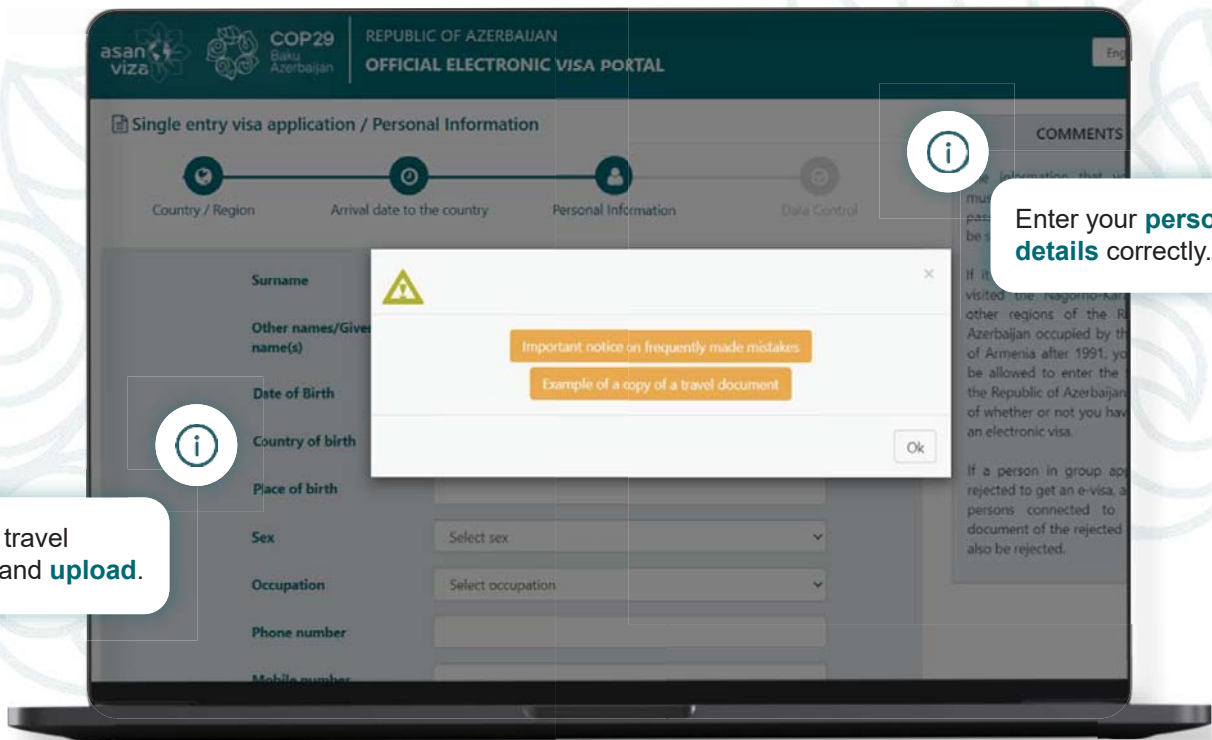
asan viza

COP29 Baku Azerbaijan

REPUBLIC OF AZERBAIJAN
OFFICIAL ELECTRONIC VISA PORTAL

Eng

Single entry visa application / Personal Information

Country / Region
Arrival date to the country
Personal Information
Data Control

COMMENTS

Enter your perso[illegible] details correctly.

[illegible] information that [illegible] mu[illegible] pas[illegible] be s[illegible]

If it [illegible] visited the Nagorno-Kar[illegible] other regions of the R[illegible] Azerbaijan occupied by th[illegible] of Armenia after 1991, yo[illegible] be allowed to enter the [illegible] the Republic of Azerbaijan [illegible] of whether or not you hav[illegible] an electronic visa.

If a person in group ap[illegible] rejected to get an e-visa, a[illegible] persons connected to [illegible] document of the rejected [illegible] also be rejected.

Surname
Other names/Give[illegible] name(s)
Date of Birth
Country of birth
Place of birth
Sex
Select sex
Occupation
Select occupation
Phone number
Mobile number

×
Important notice on frequently made mistakes
Example of a copy of a travel document
Ok

travel
and upload.